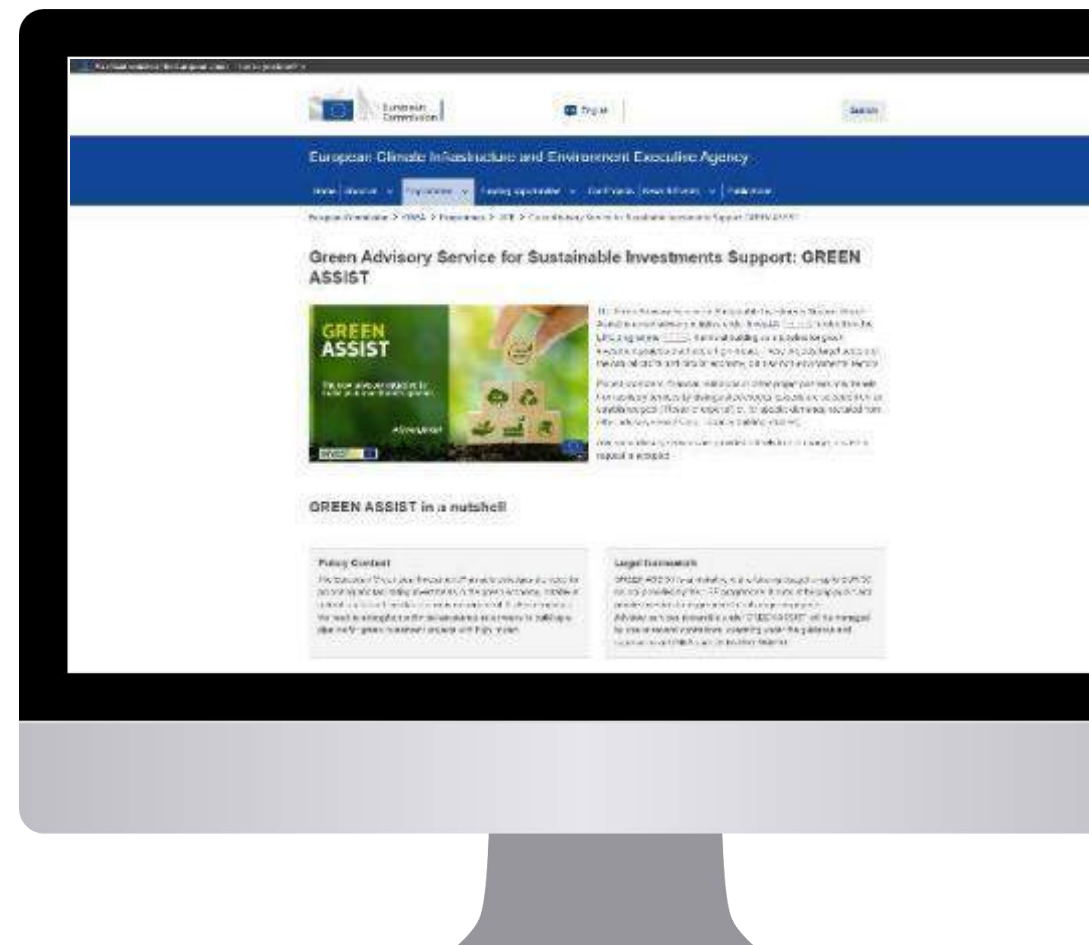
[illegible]

European Commission

English

Search

European Climate Infrastructure and Environment Executive Agency

Home | About us | Programmes | Funding opportunities | Contracts | News & Events | Publications

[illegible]

Green Advisory Service for Sustainable Investments Support: GREEN ASSIST

GREEN ASSIST

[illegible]

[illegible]

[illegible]

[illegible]

GREEN ASSIST in a nutshell

Policy Context

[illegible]

Legal framework

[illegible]